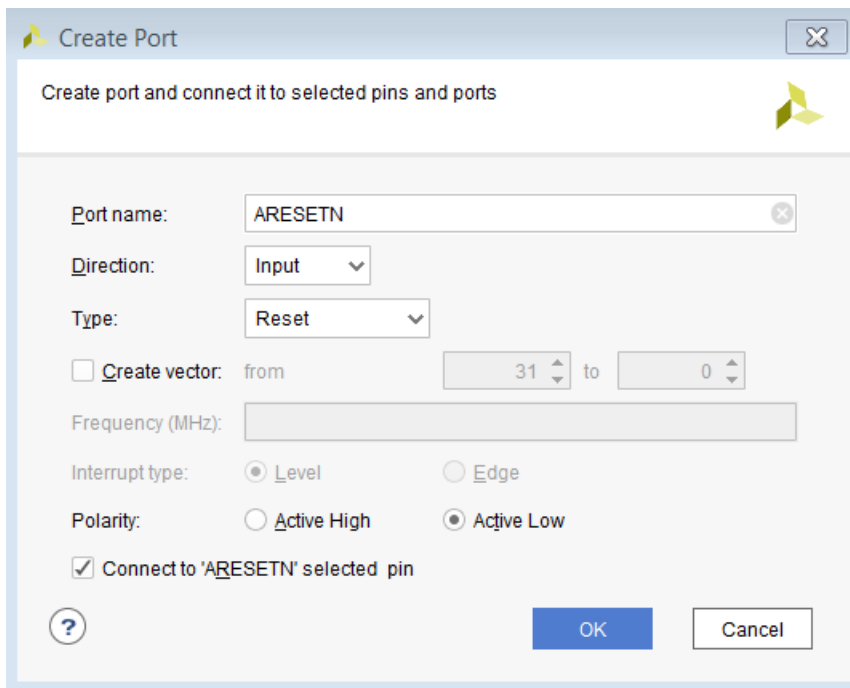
Create Port

Create port and connect it to selected pins and ports

Port name: ARESETN

Direction: Input

Type: Reset

Create vector: from 31 to 0

Frequency (MHz):

Interrupt type: Level Edge

Polarity: Active High Active Low

Connect to 'ARESETN' selected pin

?

OK

Cancel